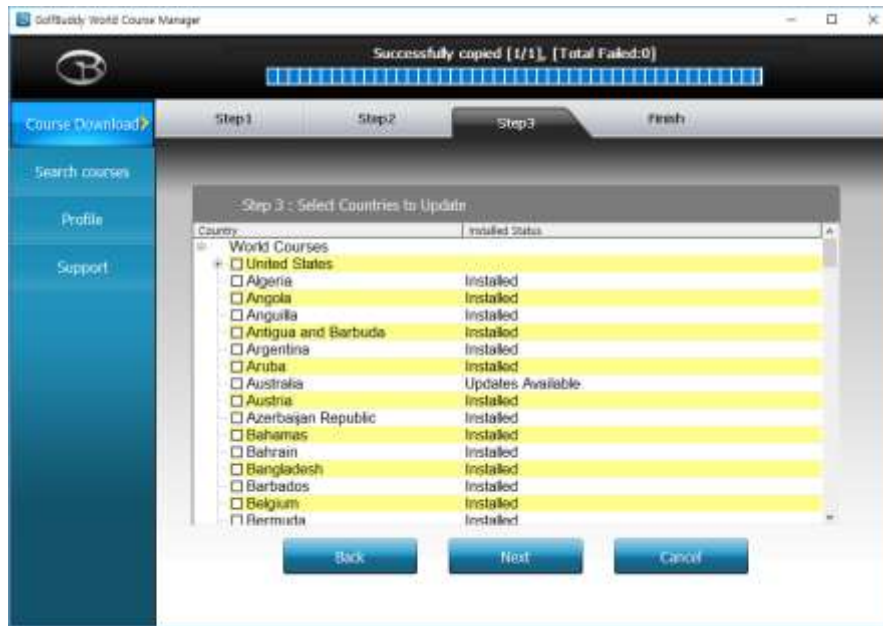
GolfBuddy World Course Manager

Successfully copied [1/1], [Total Failed:0]

Course Download
Search courses
Profile
Support

Step1
Step2
Step3
Finish

Step 3 : Select Countries to Update

| Country | Installed Status |
|---|---|
| World Courses | |
| United States | |
| Algeria | Installed |
| Angola | Installed |
| Anguilla | Installed |
| Antigua and Barbuda | Installed |
| Argentina | Installed |
| Aruba | Installed |
| Australia | Updates Available |
| Austria | Installed |
| Azerbaijan Republic | Installed |
| Bahamas | Installed |
| Bahrain | Installed |
| Bangladesh | Installed |
| Barbados | Installed |
| Belgium | Installed |
| Bermuda | Installed |

Back
Next
Cancel